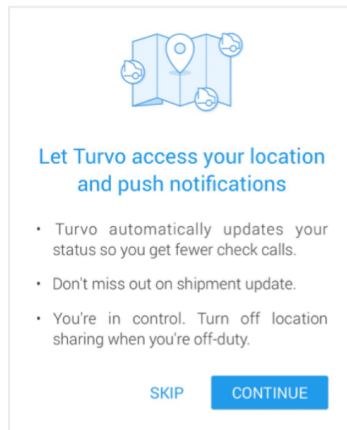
Let Turvo access your location and push notifications

• Turvo automatically updates your status so you get fewer check calls.

• Don't miss out on shipment update.

• You're in control. Turn off location sharing when you're off-duty.

SKIP CONTINUE